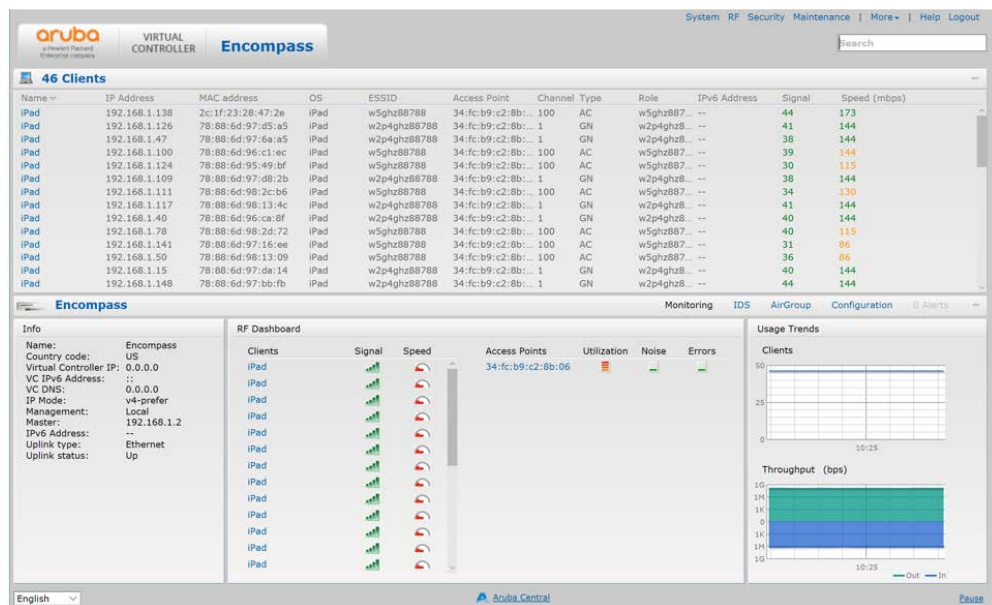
aruba
a Hewlett Packard Enterprise company
VIRTUAL CONTROLLER
Encompass

System RF Security Maintenance | More | Help Logout
Search

46 Clients

| Name | IP Address | MAC address | OS | ESSID | Access Point | Channel | Type | Role | IPv6 Address | Signal | Speed (mbps) |
|---|---|---|---|---|---|---|---|---|---|---|---|
| iPad | 192.168.1.138 | 2c:1f:23:28:47:2e | iPad | w5ghz88788 | 34:fc:b9:c2:8b:... | 100 | AC | w5ghz887... | -- | 44 | 173 |
| iPad | 192.168.1.126 | 78:88:6d:97:d5:a5 | iPad | w2p4ghz88788 | 34:fc:b9:c2:8b:... | 1 | GN | w2p4ghz8... | -- | 41 | 144 |
| iPad | 192.168.1.47 | 78:88:6d:97:6a:a5 | iPad | w2p4ghz88788 | 34:fc:b9:c2:8b:... | 1 | GN | w2p4ghz8... | -- | 38 | 144 |
| iPad | 192.168.1.100 | 78:88:6d:96:c1:ec | iPad | w5ghz88788 | 34:fc:b9:c2:8b:... | 100 | AC | w5ghz887... | -- | 39 | 144 |
| iPad | 192.168.1.124 | 78:88:6d:95:49:bf | iPad | w5ghz88788 | 34:fc:b9:c2:8b:... | 100 | AC | w5ghz887... | -- | 30 | 115 |
| iPad | 192.168.1.109 | 78:88:6d:97:d8:2b | iPad | w2p4ghz88788 | 34:fc:b9:c2:8b:... | 1 | GN | w2p4ghz8... | -- | 38 | 144 |
| iPad | 192.168.1.111 | 78:88:6d:98:2c:b6 | iPad | w5ghz88788 | 34:fc:b9:c2:8b:... | 100 | AC | w5ghz887... | -- | 34 | 130 |
| iPad | 192.168.1.117 | 78:88:6d:98:13:4c | iPad | w2p4ghz88788 | 34:fc:b9:c2:8b:... | 1 | GN | w2p4ghz8... | -- | 41 | 144 |
| iPad | 192.168.1.40 | 78:88:6d:96:ca:8f | iPad | w2p4ghz88788 | 34:fc:b9:c2:8b:... | 1 | GN | w2p4ghz8... | -- | 40 | 144 |
| iPad | 192.168.1.78 | 78:88:6d:98:2d:72 | iPad | w5ghz88788 | 34:fc:b9:c2:8b:... | 100 | AC | w5ghz887... | -- | 40 | 115 |
| iPad | 192.168.1.141 | 78:88:6d:97:16:ee | iPad | w5ghz88788 | 34:fc:b9:c2:8b:... | 100 | AC | w5ghz887... | -- | 31 | 86 |
| iPad | 192.168.1.50 | 78:88:6d:98:13:09 | iPad | w5ghz88788 | 34:fc:b9:c2:8b:... | 100 | AC | w5ghz887... | -- | 36 | 86 |
| iPad | 192.168.1.15 | 78:88:6d:97:da:14 | iPad | w2p4ghz88788 | 34:fc:b9:c2:8b:... | 1 | GN | w2p4ghz8... | -- | 40 | 144 |
| iPad | 192.168.1.148 | 78:88:6d:97:bb:fb | iPad | w2p4ghz88788 | 34:fc:b9:c2:8b:... | 1 | GN | w2p4ghz8... | -- | 44 | 144 |

Encompass
Monitoring IDS AirGroup Configuration 0 Alerts

Info
Name: Encompass
Country code: US
Virtual Controller IP: 0.0.0.0
VC IPv6 Address: ::
VC DNS: 0.0.0.0
IP Mode: v4-prefer
Management: Local
Master: 192.168.1.2
IPv6 Address: --
Uplink type: Ethernet
Uplink status: Up

RF Dashboard
Clients Signal Speed
iPad
iPad
iPad
iPad
iPad
iPad
iPad
iPad
iPad
iPad
iPad
iPad
iPad

Access Points Utilization Noise Errors
34:fc:b9:c2:8b:06

Usage Trends
Clients
50
25
0
10:25

Throughput (bps)
1G
1M
1K
0
1K
1M
1G
10:25
— Out — In

English
Aruba Central
Pause